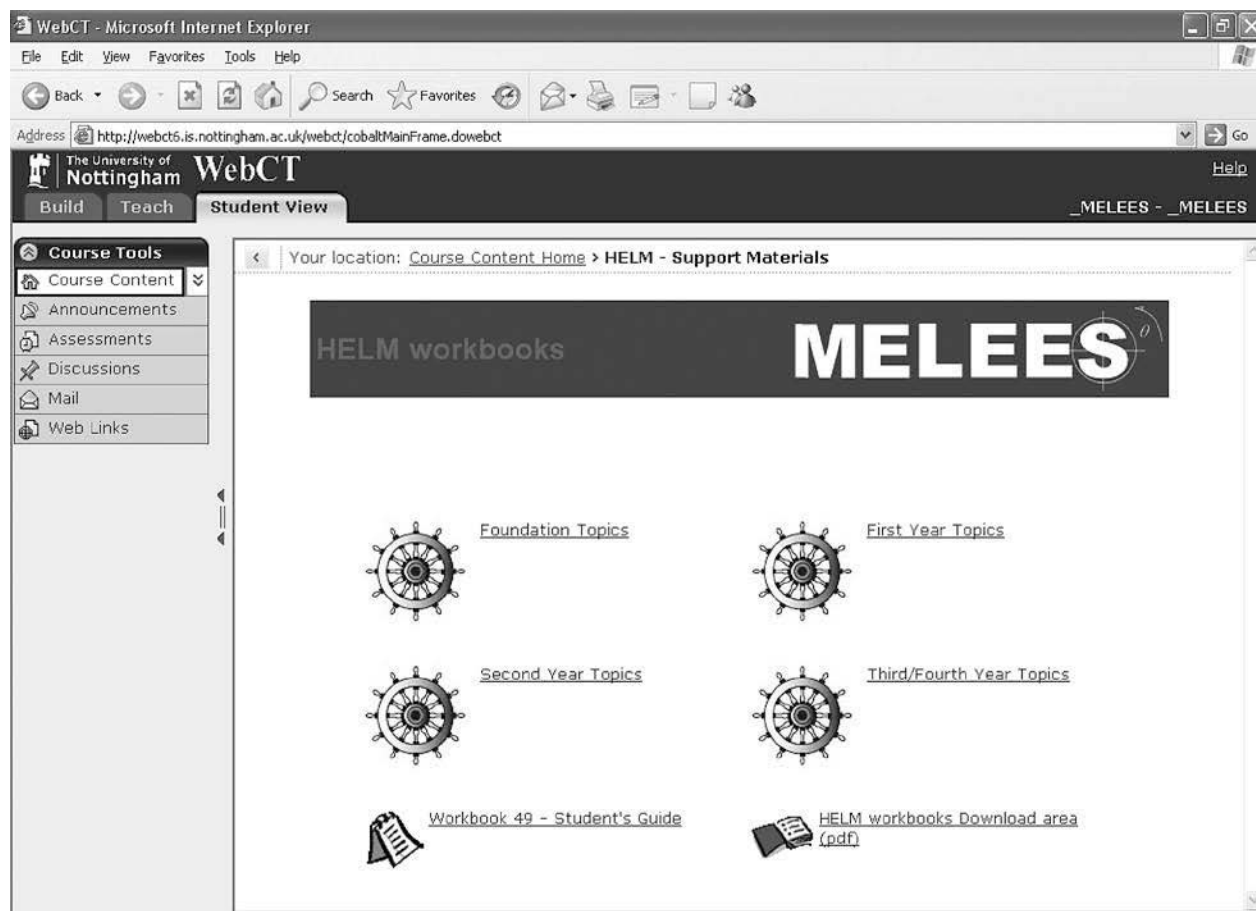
WebCT - Microsoft Internet Explorer

File Edit View Favorites Tools Help

Back Search Favorites

Address http://webct6.is.nottingham.ac.uk/webct/cobaltMainFrame.dowebct Go

The University of Nottingham WebCT Help

Build Teach Student View _MELEES - _MELEES

Course Tools
Course Content
Announcements
Assessments
Discussions
Mail
Web Links

Your location: Course Content Home > HELM - Support Materials

HELM workbooks MELEES $\theta$

Foundation Topics

First Year Topics

Second Year Topics

Third/Fourth Year Topics

Workbook 49 - Student's Guide

HELM workbooks Download area (pdf)